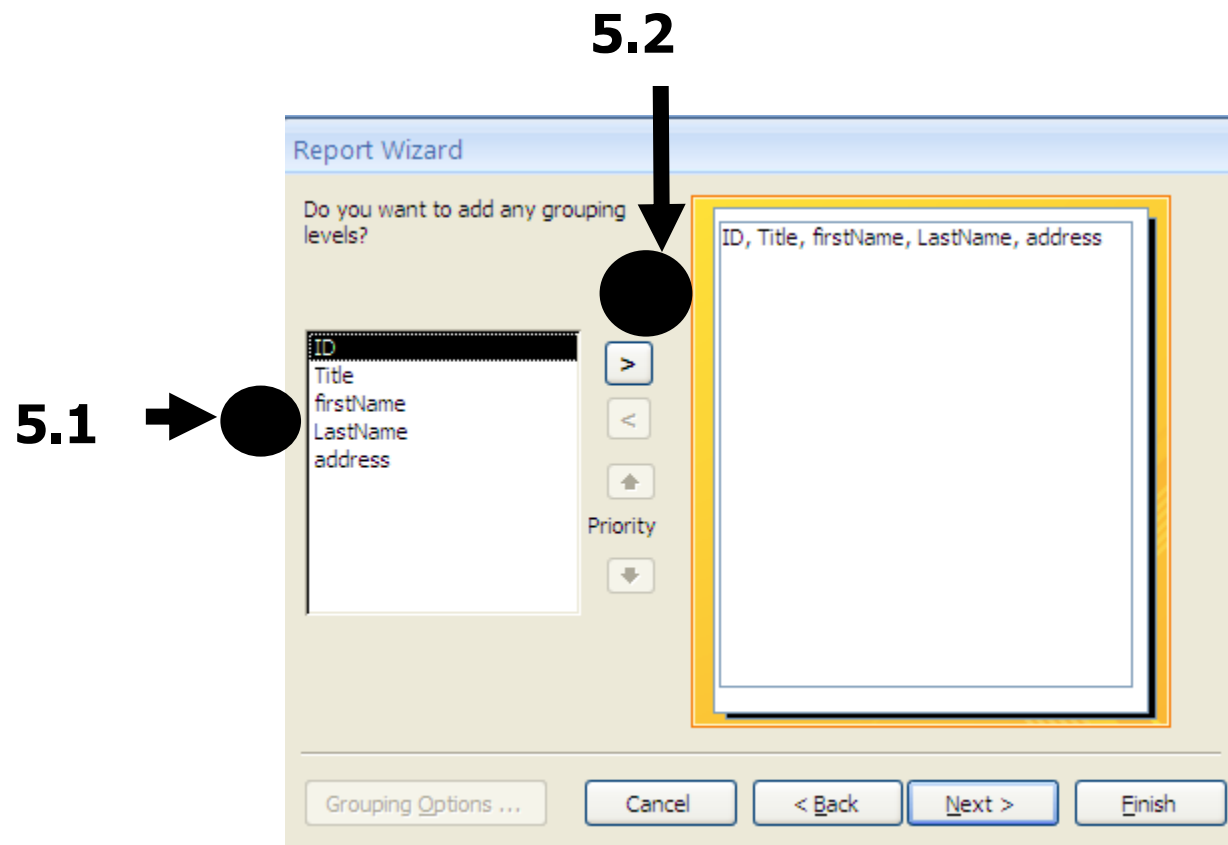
5.2

Report Wizard

Do you want to add any grouping levels?

5.1

ID
Title
firstName
LastName
address

>
<
Priority

ID, Title, firstName, LastName, address

Grouping Options ...
Cancel
< Back
Next >
Finish